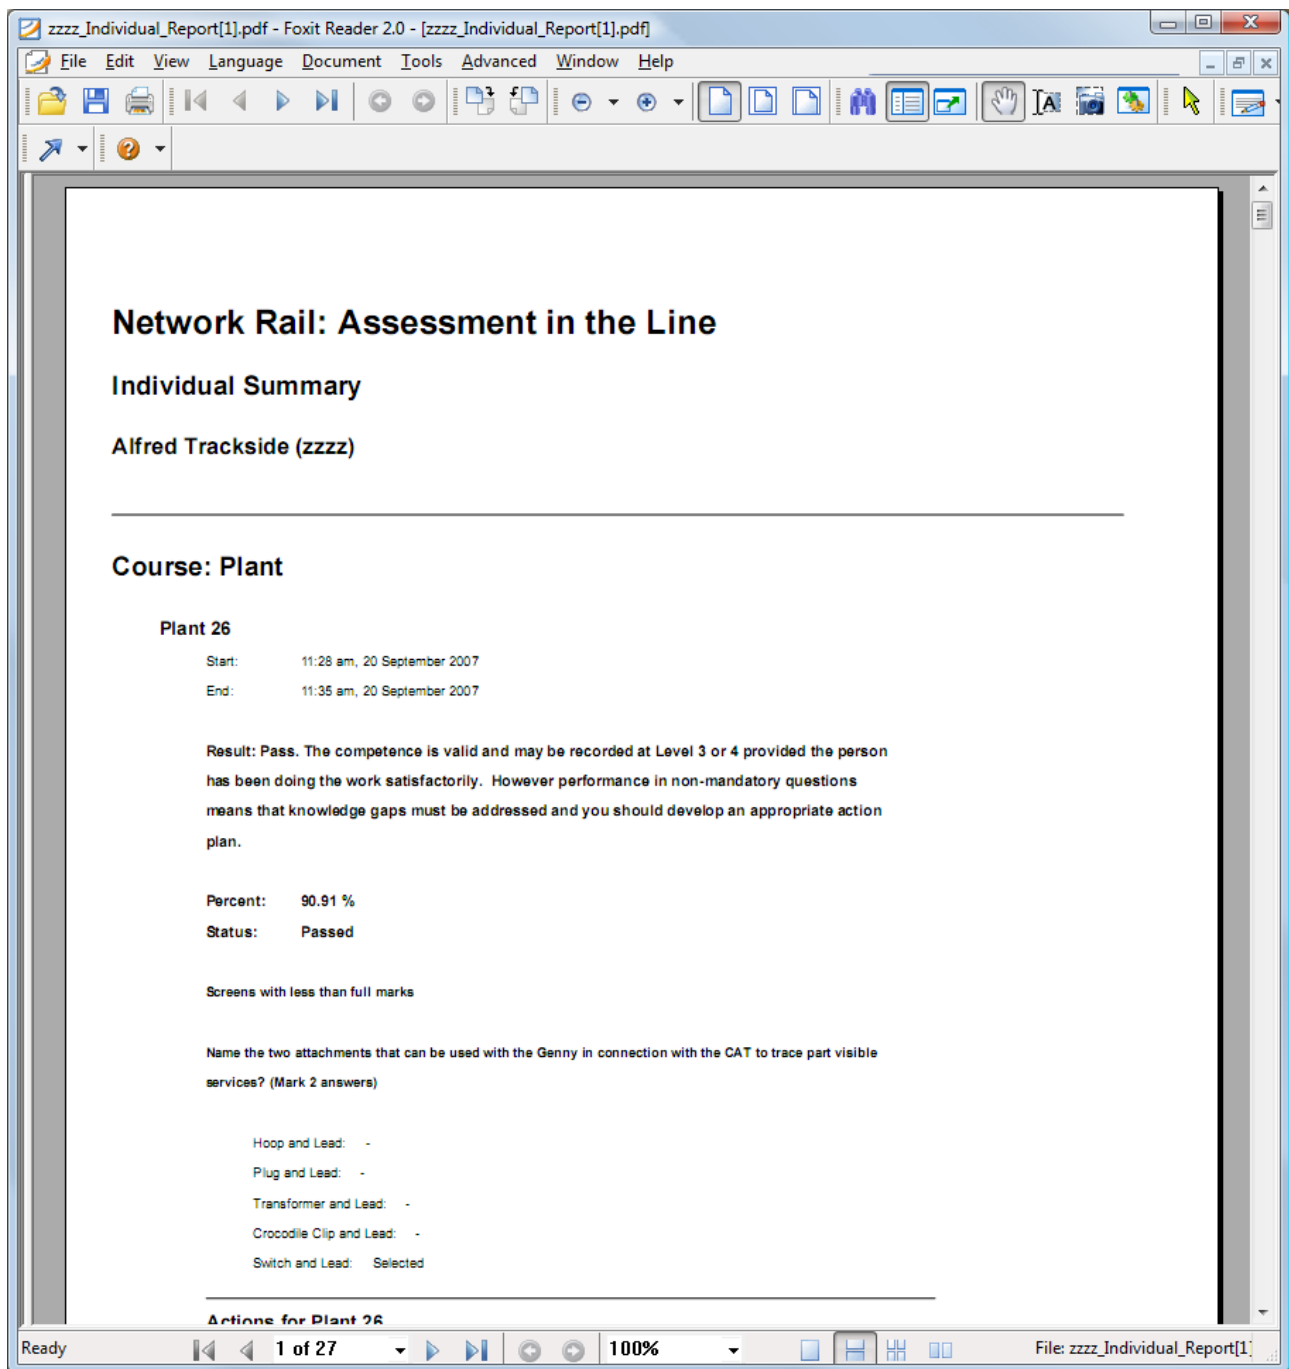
zzzz_Individual_Report[1].pdf - Foxit Reader 2.0 - [zzzz_Individual_Report[1].pdf]

File Edit View Language Document Tools Advanced Window Help

Network Rail: Assessment in the Line

Individual Summary

Alfred Trackside (zzzz)

Course: Plant

Plant 26

Start: 11:28 am, 20 September 2007

End: 11:35 am, 20 September 2007

Result: Pass. The competence is valid and may be recorded at Level 3 or 4 provided the person has been doing the work satisfactorily. However performance in non-mandatory questions means that knowledge gaps must be addressed and you should develop an appropriate action plan.

Percent: 90.91 %

Status: Passed

Screens with less than full marks

Name the two attachments that can be used with the Genny in connection with the CAT to trace part visible services? (Mark 2 answers)

Hoop and Lead: -

Plug and Lead: -

Transformer and Lead: -

Crocodile Clip and Lead: -

Switch and Lead: Selected

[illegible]

Ready 1 of 27 100% File: zzzz_Individual_Report[1]